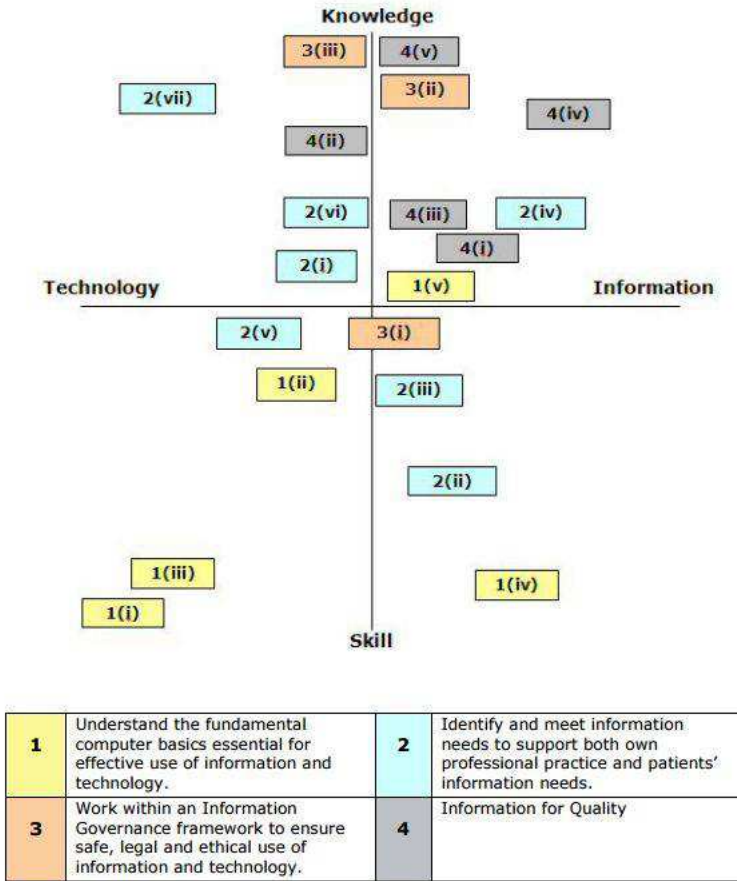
Knowledge

3(iii)

4(v)

3(ii)

2(vii)

4(iv)

4(ii)

2(vi)

4(iii)

2(iv)

4(i)

2(i)

Technology

1(v)

Information

2(v)

3(i)

1(ii)

2(iii)

2(ii)

1(iii)

1(iv)

1(i)

Skill

| 1 | Understand the fundamental computer basics essential for effective use of information and technology. | 2 | Identify and meet information needs to support both own professional practice and patients' information needs. |
|---|---|---|---|
| 3 | Work within an Information Governance framework to ensure safe, legal and ethical use of information and technology. | 4 | Information for Quality |